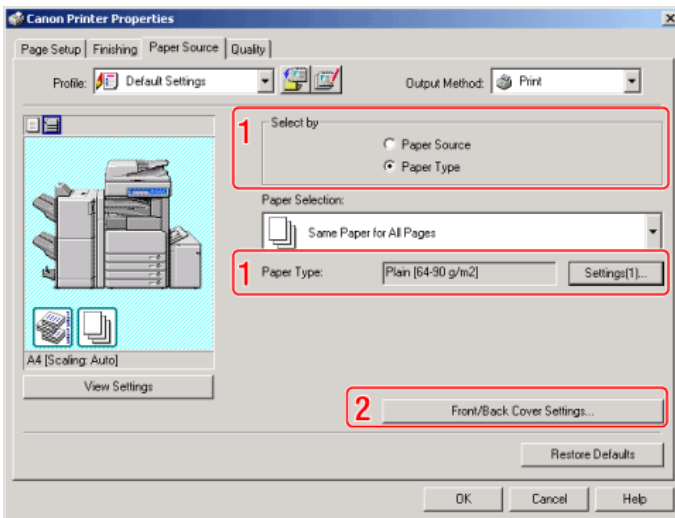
Canon Printer Properties

Page Setup | Finishing | Paper Source | Quality

Profile: Default Settings

Output Method: Print

1 Select by
Paper Source
Paper Type

Paper Selection:
Same Paper for All Pages

1 Paper Type: Plain [64-90 g/m2] Settings(1)...

A4 [Scaling: Auto]

View Settings

2 Front/Back Cover Settings...

Restore Defaults

OK Cancel Help